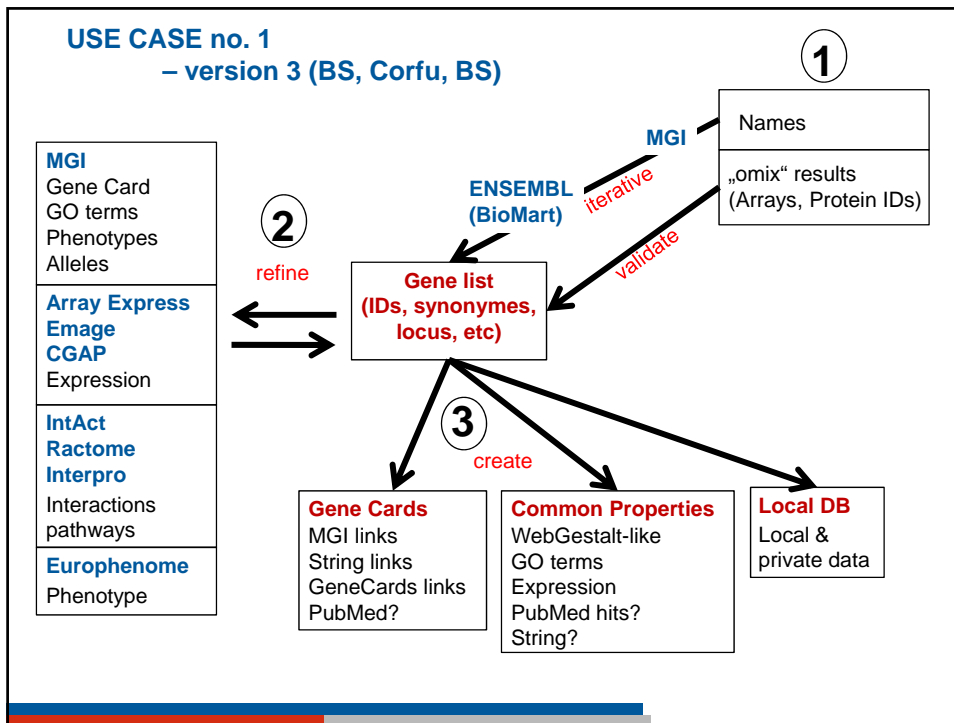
USE CASE no. 1
– version 3 (BS, Corfu, BS)

1

Names

„omix“ results (Arrays, Protein IDs)

MGI

ENSEMBL (BioMart)

iterative

validate

MGI
Gene Card
GO terms
Phenotypes
Alleles

Array Express
Emage
CGAP
Expression

IntAct
Ractome
Interpro
Interactions pathways

Europhenome
Phenotype

2

refine

Gene list (IDs, synonymes, locus, etc)

3

create

Gene Cards
MGI links
String links
GeneCards links
PubMed?

Common Properties
WebGestalt-like
GO terms
Expression
PubMed hits?
String?

Local DB
Local & private data